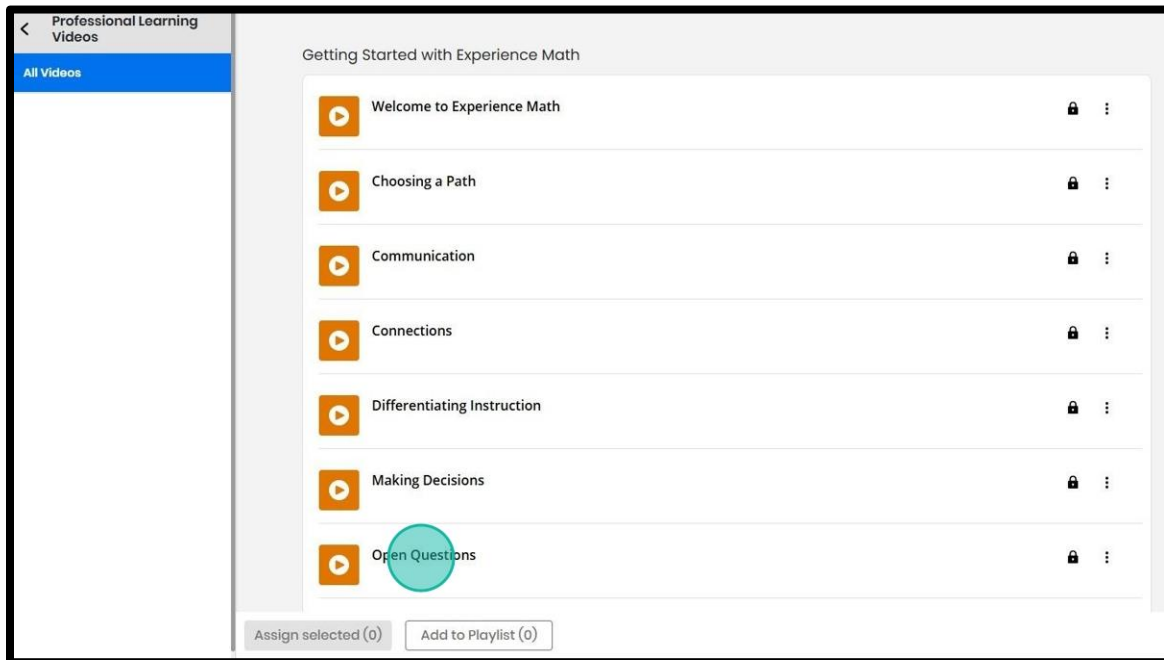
< Professional Learning Videos

All Videos

Getting Started with Experience Math

Welcome to Experience Math

Choosing a Path

Communication

Connections

Differentiating Instruction

Making Decisions

Open Questions

Assign selected (0)

Add to Playlist (0)